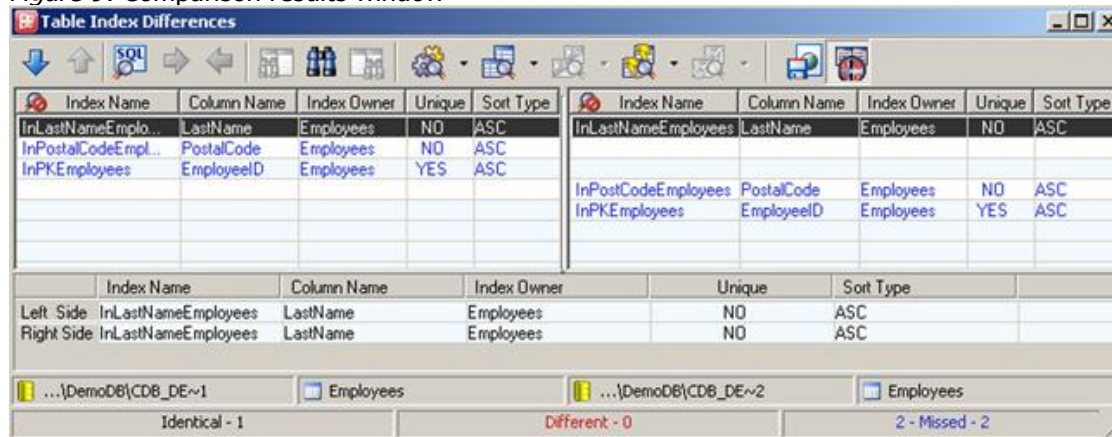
Figure 9. Comparison results window

Table Index Differences

| Index Name | Column Name | Index Owner | Unique | Sort Type |
|---|---|---|---|---|
| InLastNameEmplo... | LastName | Employees | NO | ASC |
| InPostalCodeEmpl... | PostalCode | Employees | NO | ASC |
| InPKEmployees | EmployeeID | Employees | YES | ASC |

| Index Name | Column Name | Index Owner | Unique | Sort Type |
|---|---|---|---|---|
| InLastNameEmployees | LastName | Employees | NO | ASC |
| | | | | |
| InPostCodeEmployees | PostalCode | Employees | NO | ASC |
| InPKEmployees | EmployeeID | Employees | YES | ASC |

| | Index Name | Column Name | Index Owner | Unique | Sort Type |
|---|---|---|---|---|---|
| Left Side | InLastNameEmployees | LastName | Employees | NO | ASC |
| Right Side | InLastNameEmployees | LastName | Employees | NO | ASC |

...\DemoDB\CDB_DE~1 Employees ...\DemoDB\CDB_DE~2 Employees

Identical - 1 Different - 0 2 - Missed - 2